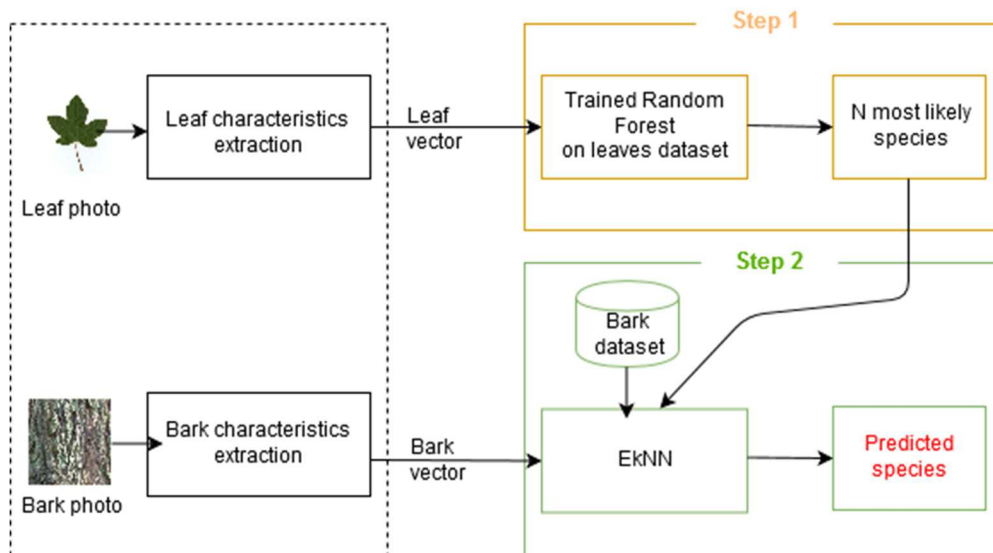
Step 1

Leaf characteristics extraction

Leaf vector

Trained Random Forest on leaves dataset

N most likely species

Leaf photo

Step 2

Bark dataset

Bark characteristics extraction

Bark vector

EkNN

Predicted species

Bark photo